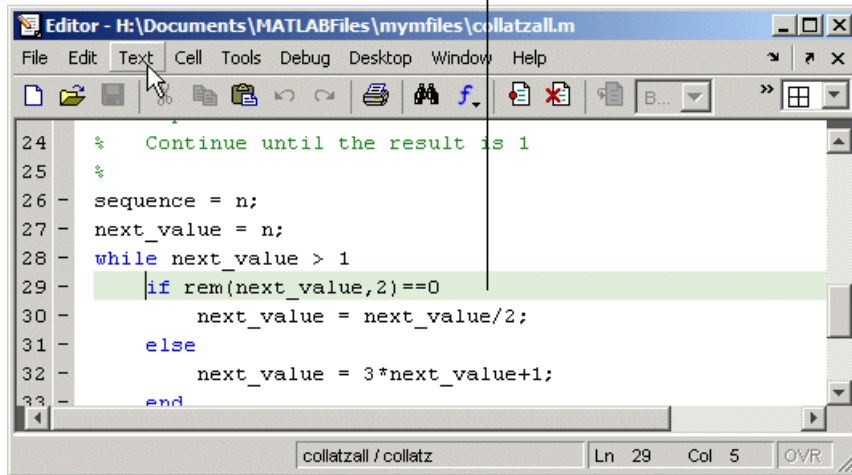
Editor - H:\Documents\MATLABFiles\mymfiles\collatzall.m

File Edit Text Cell Tools Debug Desktop Window Help

B...

24 % Continue until the result is 1
25 %
26 - sequence = n;
27 - next_value = n;
28 - while next_value > 1
29 - if rem(next_value,2)==0
30 - next_value = next_value/2;
31 - else
32 - next_value = 3*next_value+1;
33 - end

collatzall / collatz | Ln 29 | Col 5 | OVR